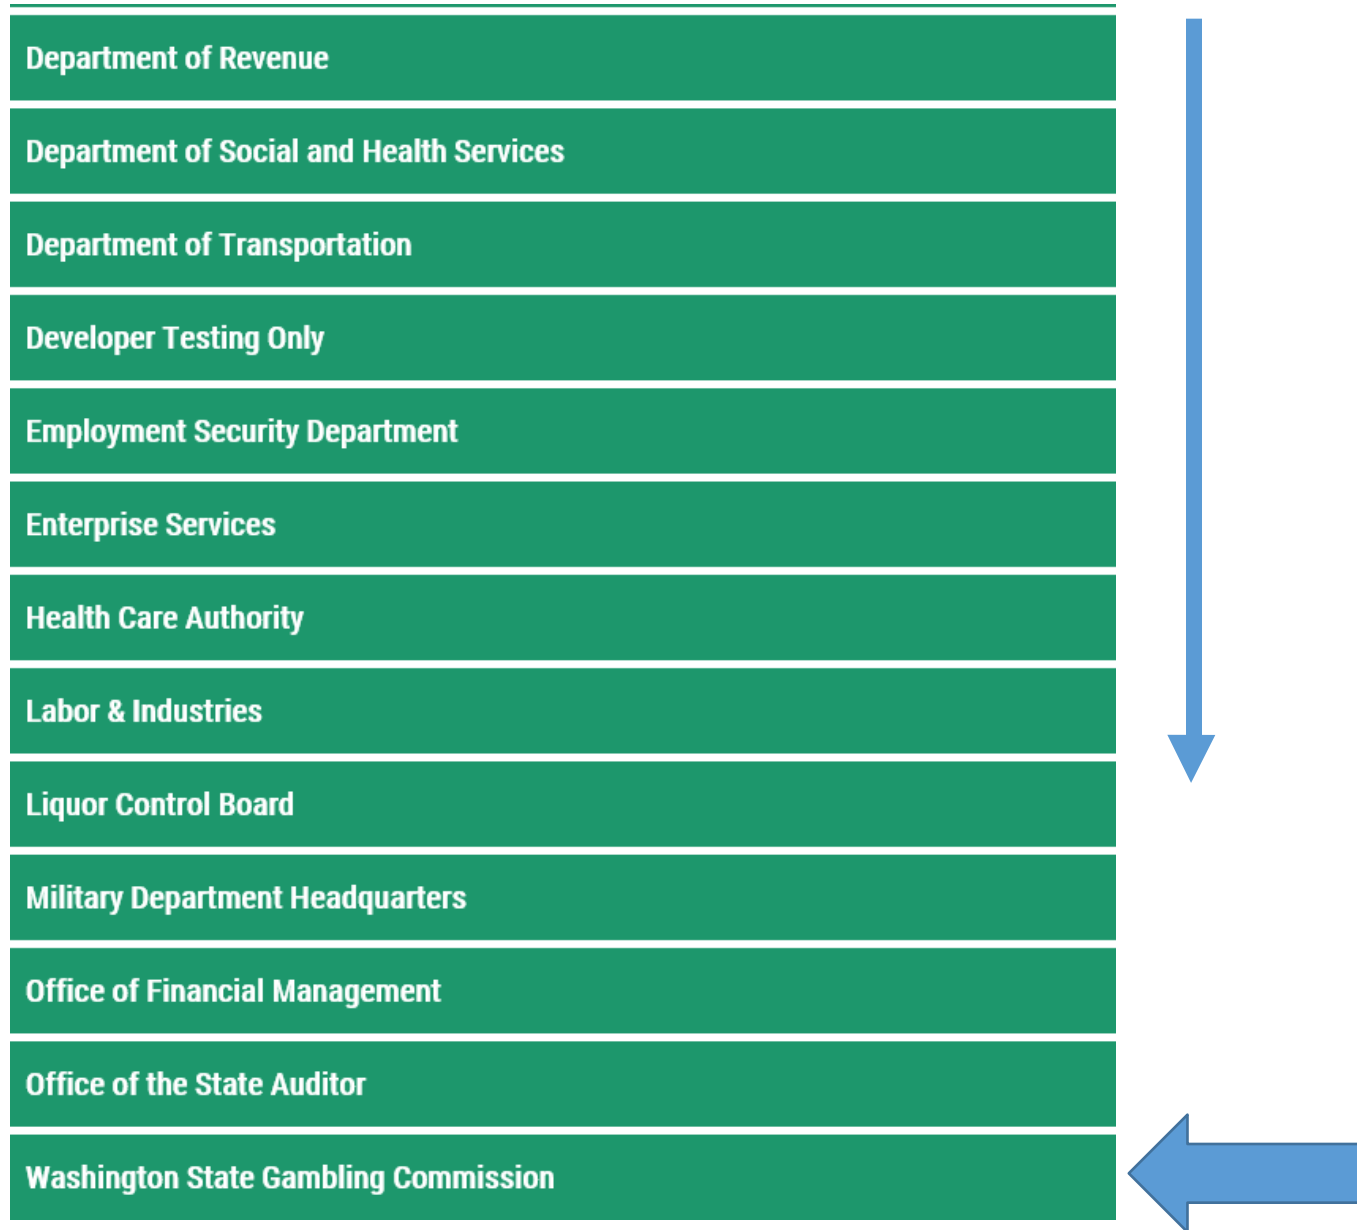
Department of Revenue

Department of Social and Health Services

Department of Transportation

Developer Testing Only

Employment Security Department

Enterprise Services

Health Care Authority

Labor & Industries

Liquor Control Board

Military Department Headquarters

Office of Financial Management

Office of the State Auditor

Washington State Gambling Commission